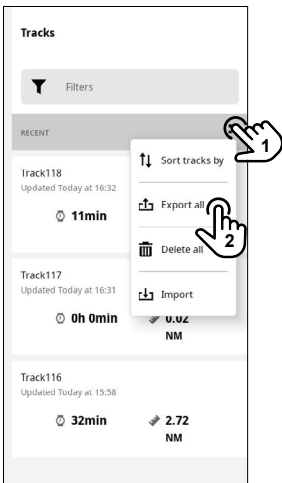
Tracks

Filters

RECENT

1

Sort tracks by

Track118
Updated Today at 16:32

11min

Export all

2

Delete all

Track117
Updated Today at 16:31

0h 0min

0.02
NM

Import

Track116
Updated Today at 15:58

32min

2.72
NM